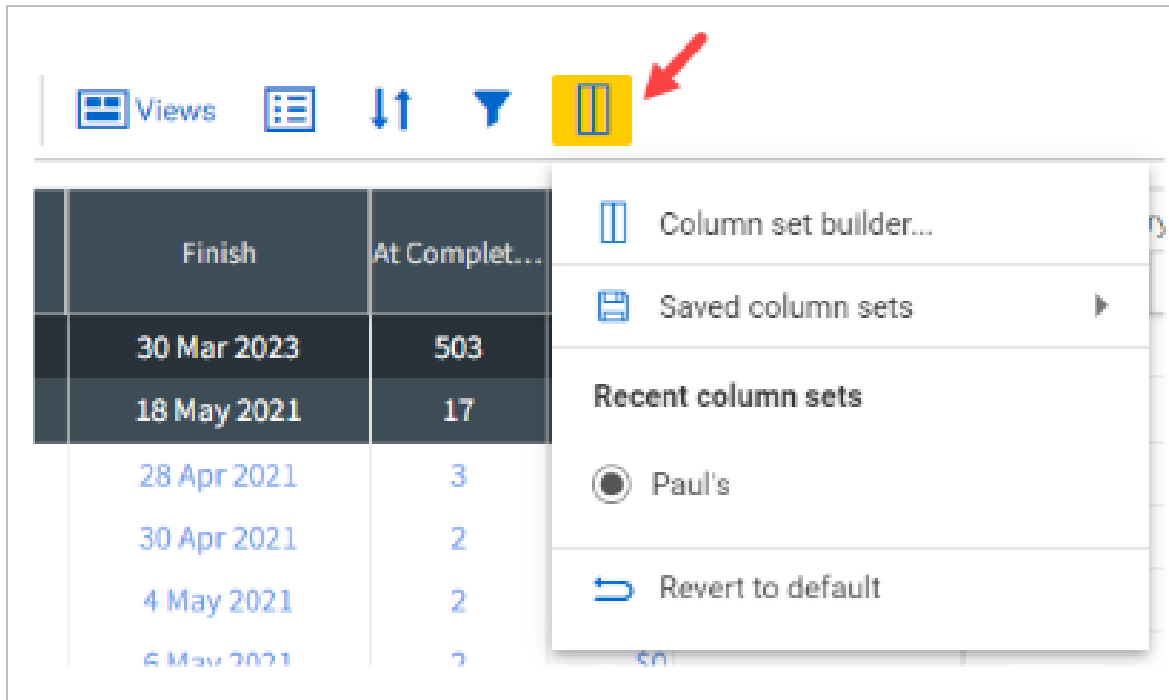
Views

| Finish | At Complet... |
|---|---|
| 30 Mar 2023 | 503 |
| 18 May 2021 | 17 |
| 28 Apr 2021 | 3 |
| 30 Apr 2021 | 2 |
| 4 May 2021 | 2 |
| 6 May 2021 | 2 |

Column set builder...

Saved column sets

Recent column sets

Paul's

Revert to default